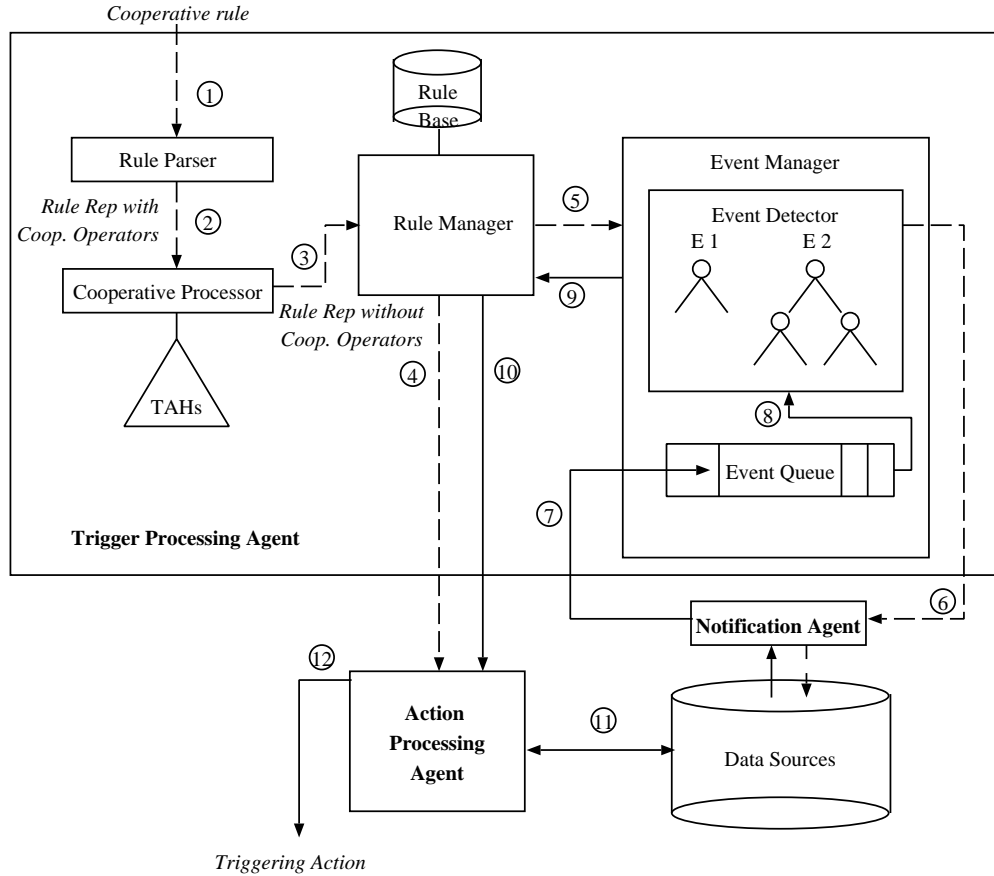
Cooperative rule

1

Rule Parser

Rule Rep with Coop. Operators

2

Cooperative Processor

TAHs

3

Rule Rep without Coop. Operators

Rule Base

Rule Manager

4

10

5

9

Event Manager

Event Detector

E 1

E 2

8

Event Queue

7

Trigger Processing Agent

6

Notification Agent

12

Action Processing Agent

11

Data Sources

Triggering Action